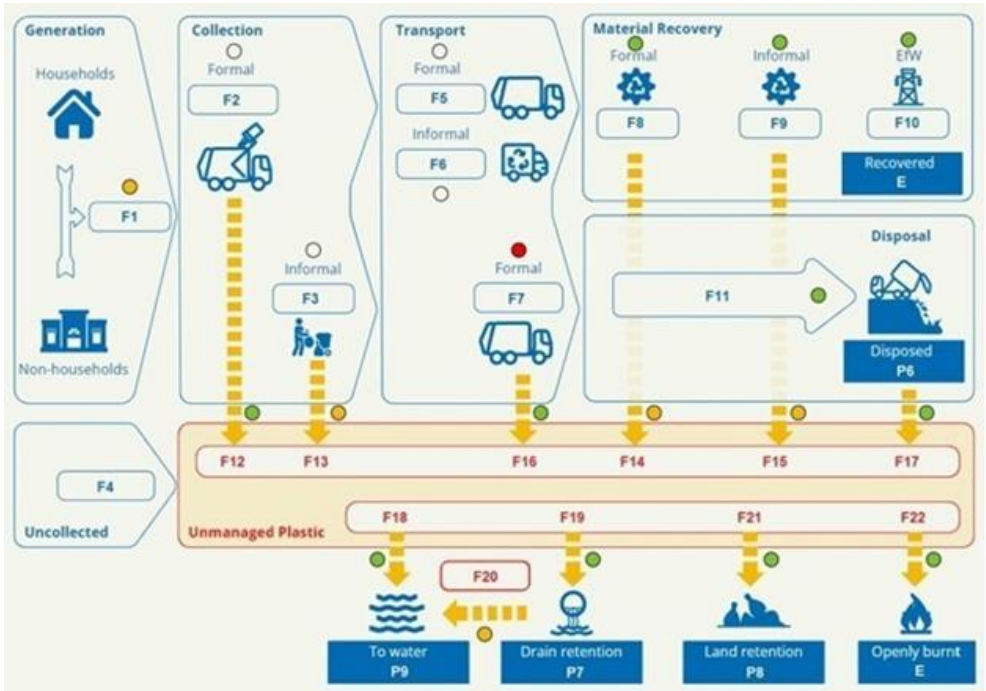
Generation

Households

F1

Non-households

Collection

Formal

F2

Informal

F3

Transport

Formal

F5

Informal

F6

Formal

F7

Material Recovery

Formal

F8

Informal

F9

EfW

F10

Recovered
E

Disposal

F11

Disposed
P6

F4

Uncollected

F12

F13

F16

F14

F15

F17

Unmanaged Plastic

F18

F19

F21

F22

F20

To water
P9

Drain retention
P7

Land retention
P8

Openly burnt
E